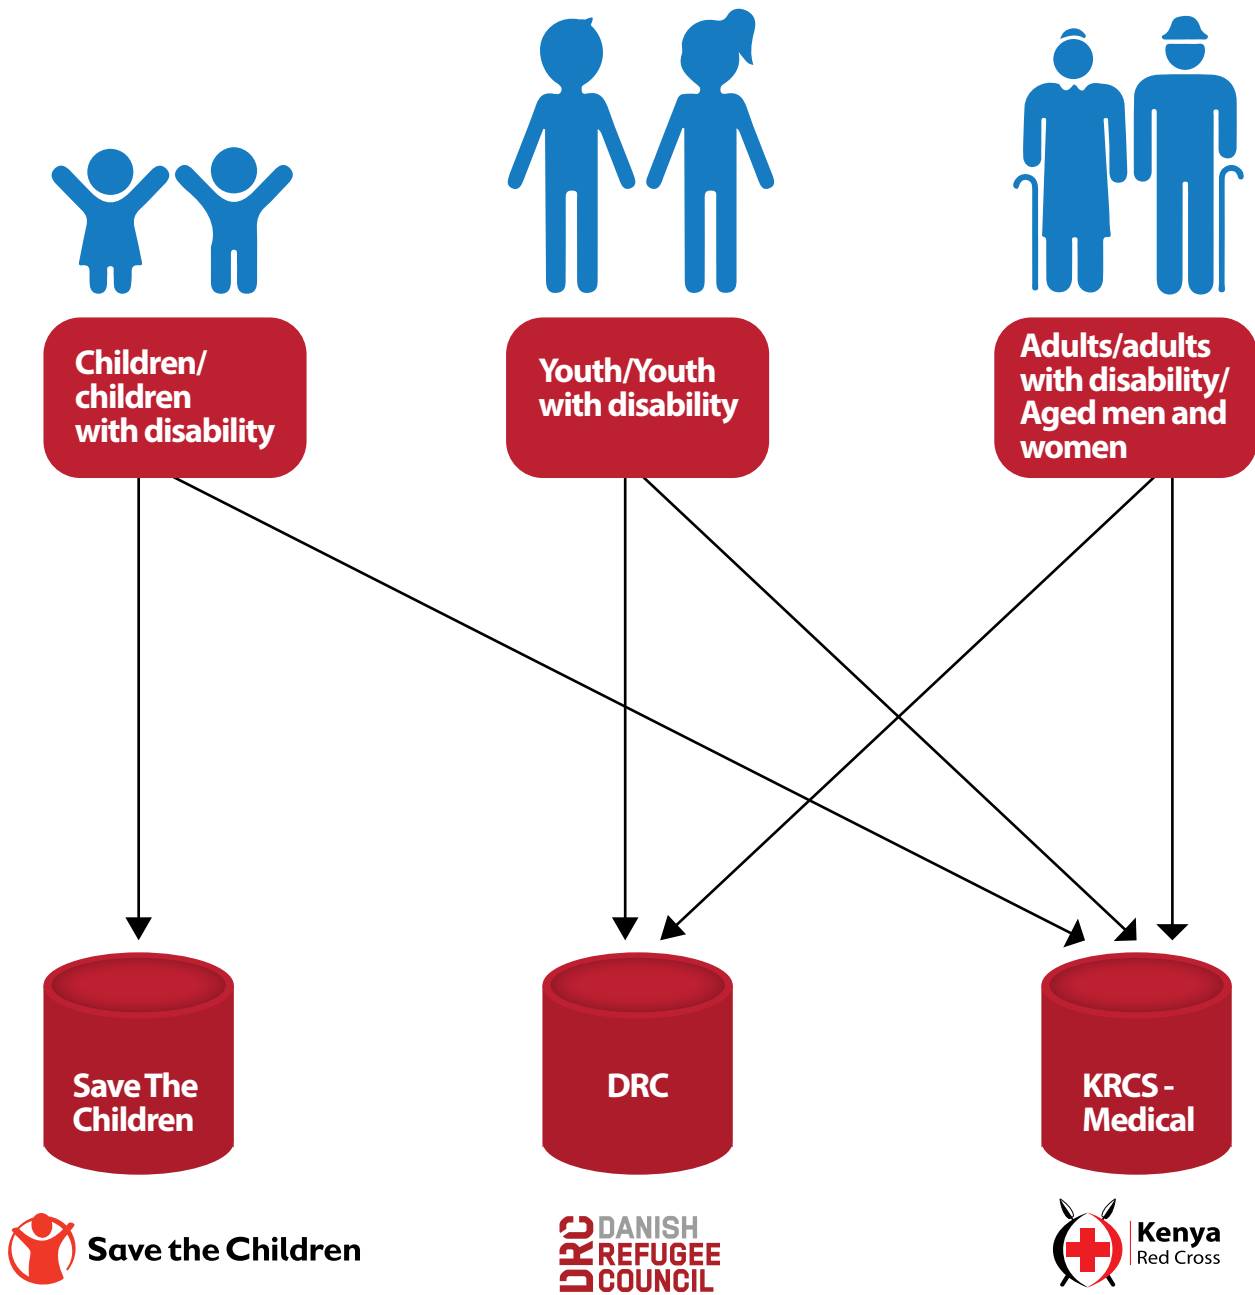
Children/ children with disability

Youth/Youth with disability

Adults/adults with disability/ Aged men and women

Save The Children

DRC

KRCS - Medical

Save the Children

DRC DANISH REFUGEE COUNCIL

Kenya Red Cross